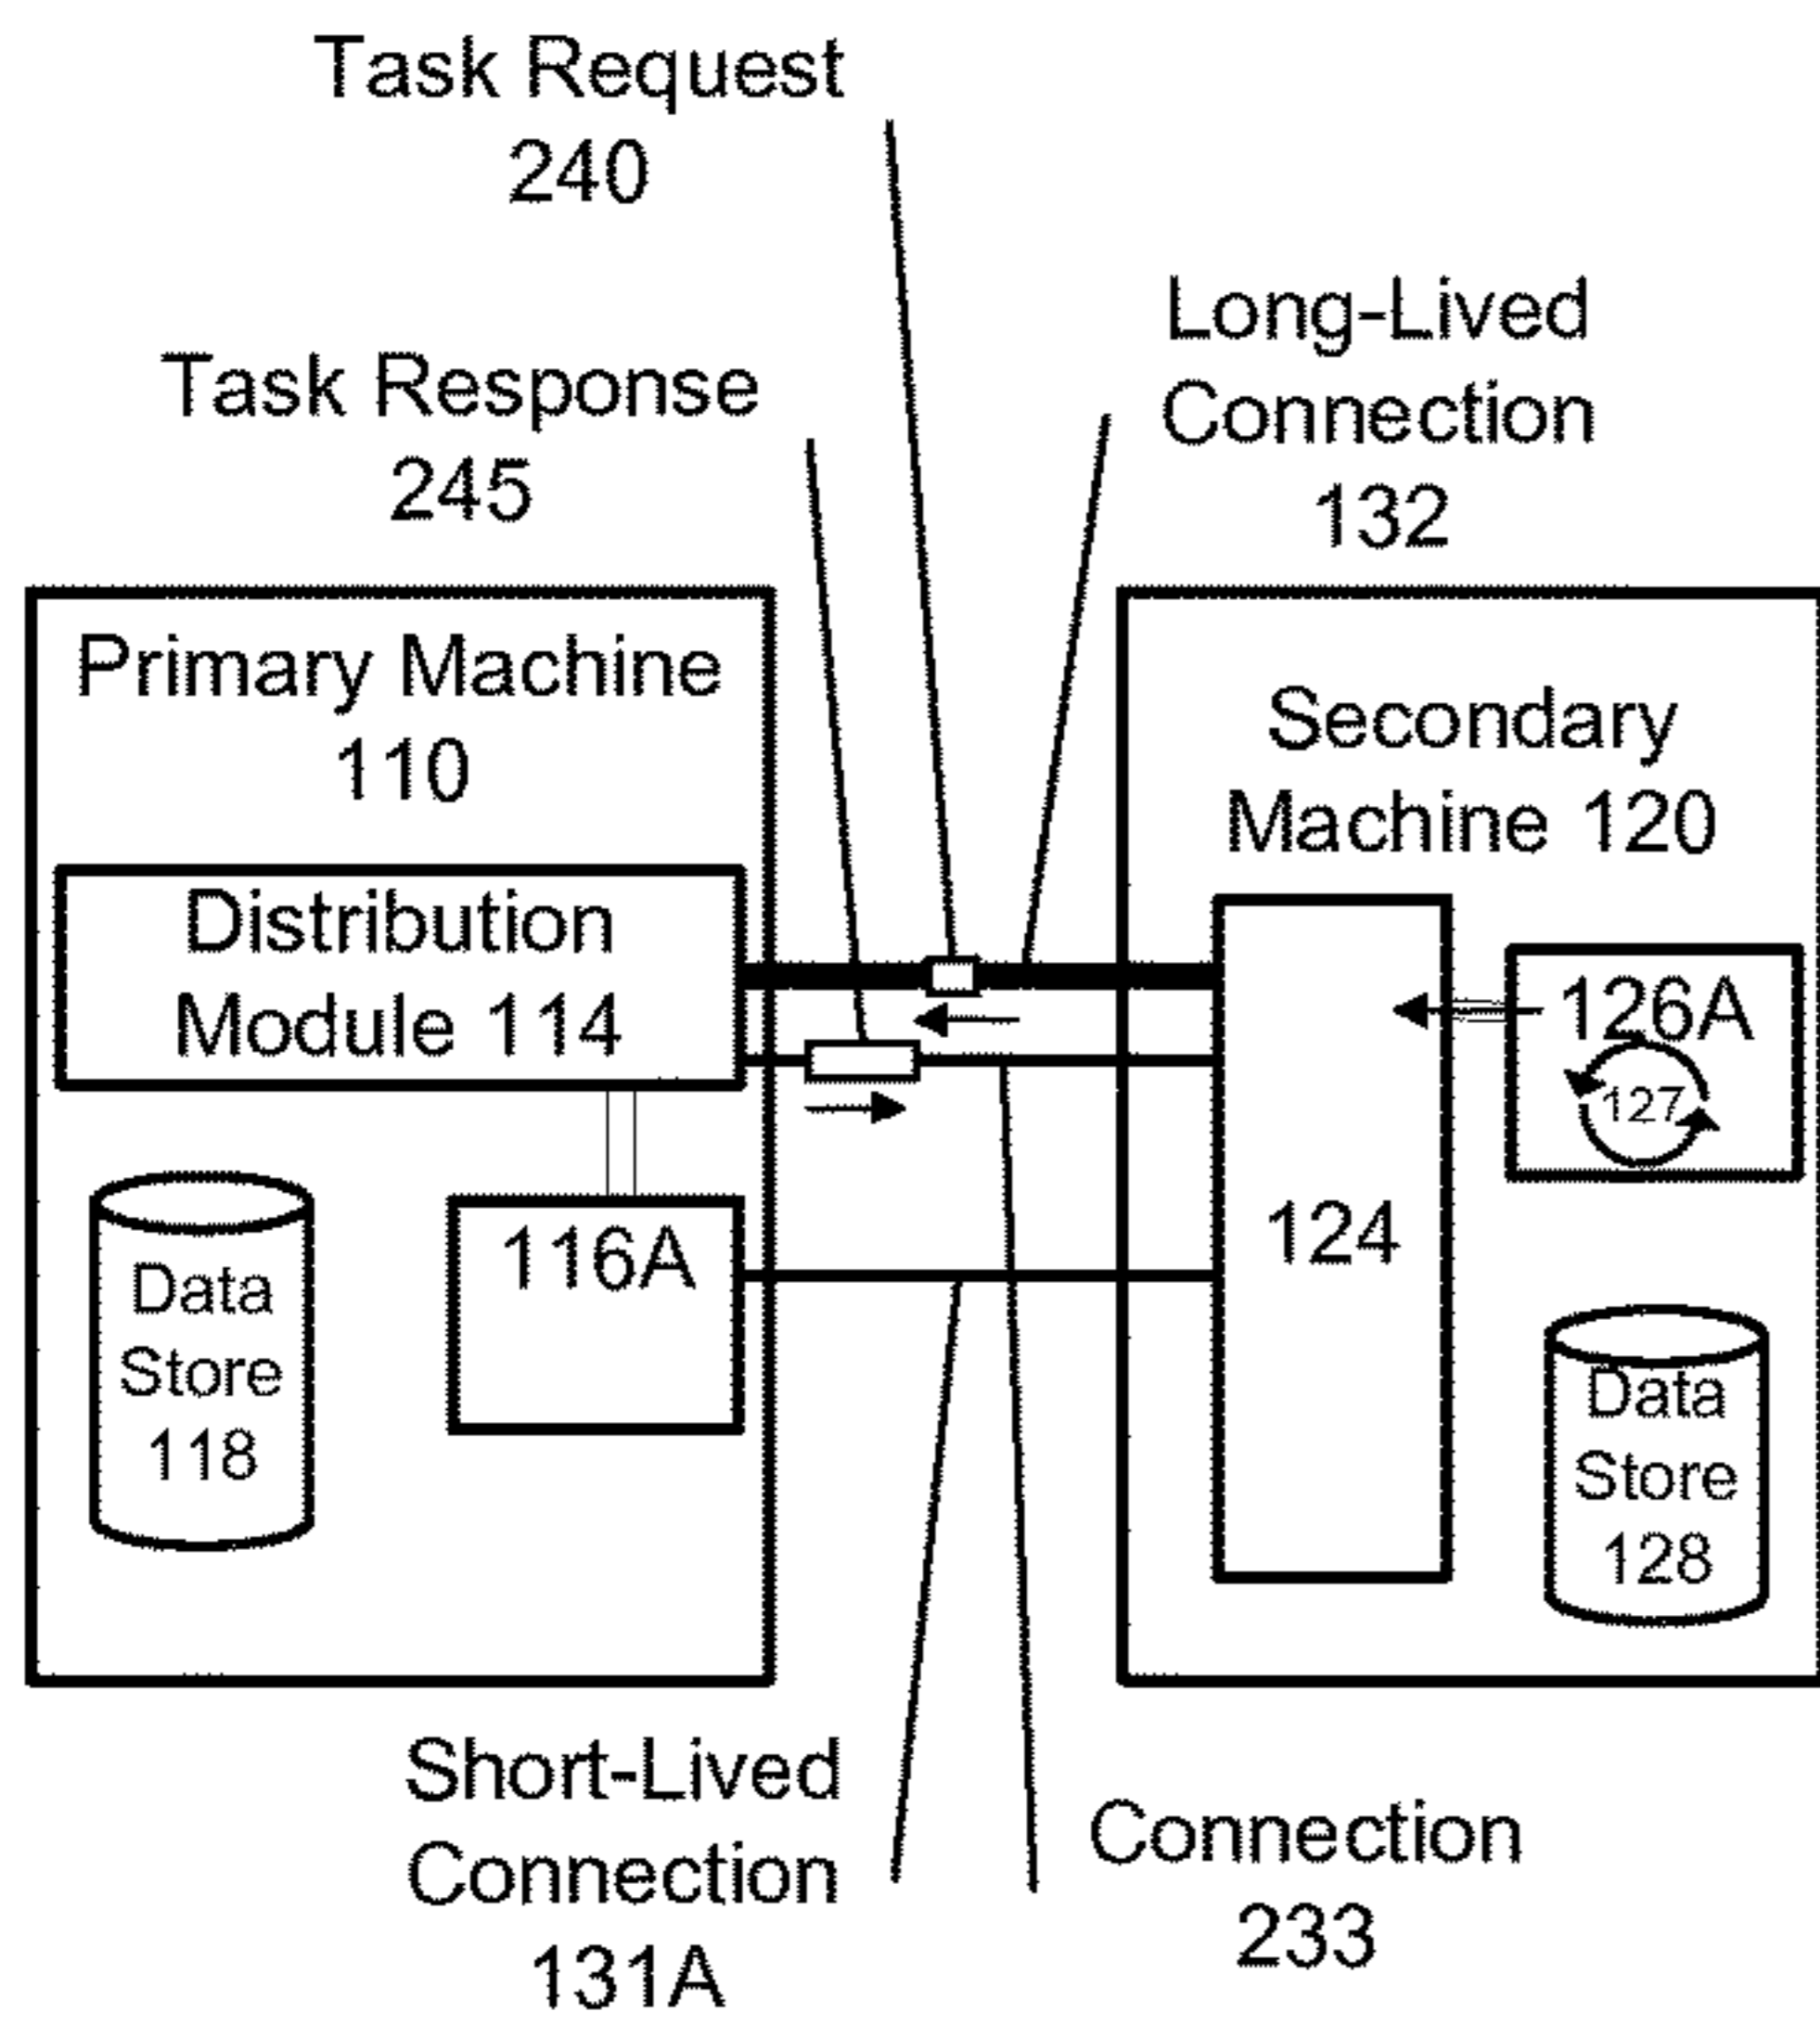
Task Request
240

Task Response
245

Long-Lived
Connection
132

Primary Machine
110

Distribution
Module 114

Data
Store
118

116A

Secondary
Machine 120

124

126A

127

Data
Store
128

Short-Lived
Connection
131A

Connection
233